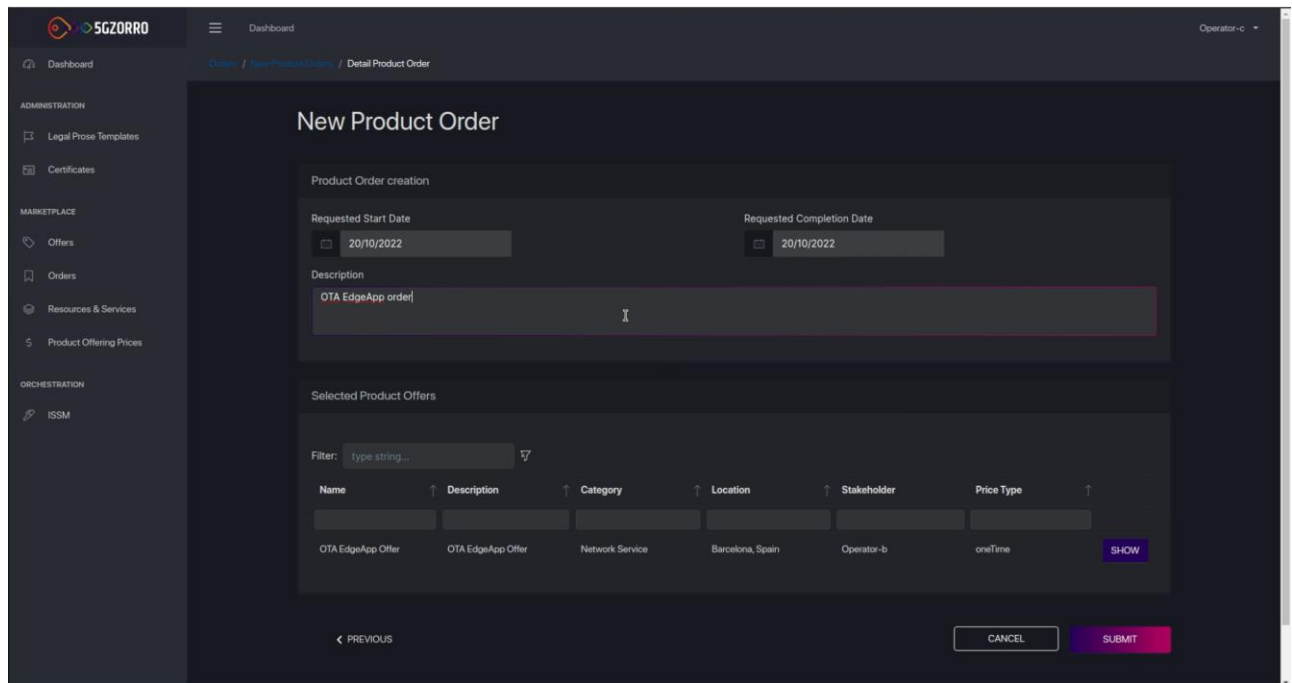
5GZORRO

Dashboard

Operator-c

Dashboard

ADMINISTRATION

Legal Prose Templates

Certificates

MARKETPLACE

Offers

Orders

Resources & Services

Product Offering Prices

ORCHESTRATION

ISSM

Orders / New Product Orders / Detail Product Order

New Product Order

Product Order creation

Requested Start Date

20/10/2022

Requested Completion Date

20/10/2022

Description

OTA EdgeApp order

Selected Product Offers

Filter: type string...

| Name | Description | Category | Location | Stakeholder | Price Type | |
|---|---|---|---|---|---|---|
| | | | | | | |
| OTA EdgeApp Offer | OTA EdgeApp Offer | Network Service | Barcelona, Spain | Operator-b | oneTime | SHOW |

< PREVIOUS

CANCEL

SUBMIT